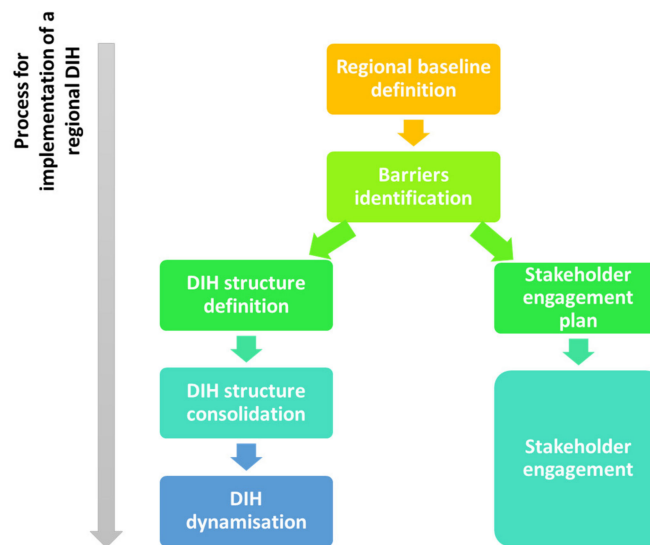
Process for implementation of a regional DIH

Regional baseline definition

Barriers identification

DIH structure definition

Stakeholder engagement plan

DIH structure consolidation

Stakeholder engagement

DIH dynamisation